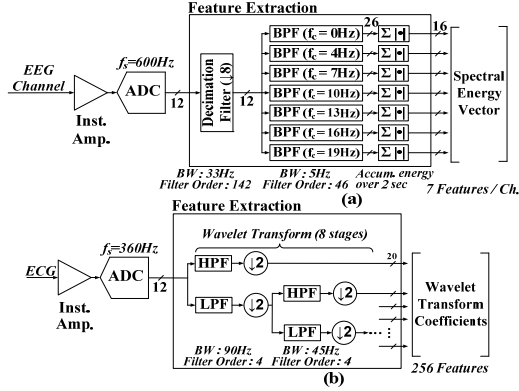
Feature Extraction

EEG Channel

Inst. Amp.

$f_s$=600Hz

ADC

12

Decimation Filter (↓8)

12

BPF ($f_c$ = 0Hz)
BPF ($f_c$ = 4Hz)
BPF ($f_c$ = 7Hz)
BPF ($f_c$ = 10Hz)
BPF ($f_c$ = 13Hz)
BPF ($f_c$ = 16Hz)
BPF ($f_c$ = 19Hz)

26

Σ |•|
Σ |•|
Σ |•|
Σ |•|
Σ |•|
Σ |•|
Σ |•|

16

Spectral Energy Vector

BW : 33Hz
Filter Order : 142

BW : 5Hz
Filter Order : 46

Accum. energy over 2 sec

7 Features / Ch.

(a)

Feature Extraction

ECG

Inst. Amp.

$f_s$=360Hz

ADC

12

Wavelet Transform (8 stages)

HPF
↓2
20

LPF
↓2

HPF
↓2

LPF
↓2

Wavelet Transform Coefficients

BW : 90Hz
Filter Order : 4

BW : 45Hz
Filter Order : 4

256 Features

(b)